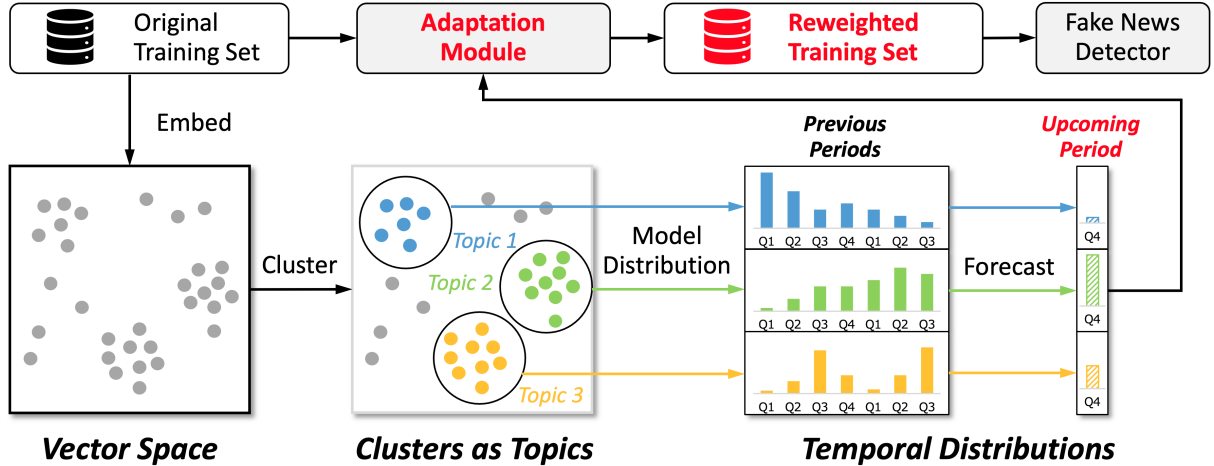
Original Training Set

Adaptation Module

Reweighted Training Set

Fake News Detector

Embed

Cluster

Topic 1

Topic 2

Topic 3

Model Distribution

Previous Periods

Q1 Q2 Q3 Q4 Q1 Q2 Q3

Q1 Q2 Q3 Q4 Q1 Q2 Q3

Q1 Q2 Q3 Q4 Q1 Q2 Q3

Forecast

Upcoming Period

Q4

Q4

Q4

Vector Space

Clusters as Topics

Temporal Distributions